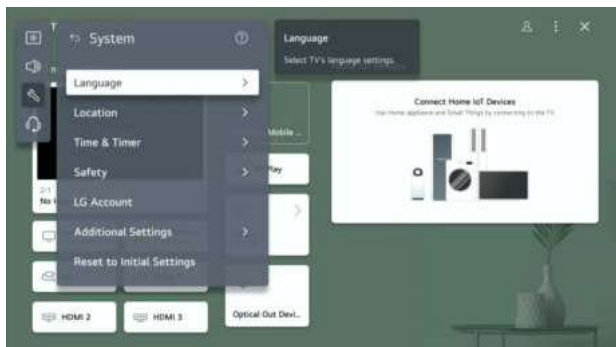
System

Language

Location

Time & Timer

Safety

LG Account

Additional Settings

Reset to Initial Settings

Language
Select TV's language settings.

Mobile ...

Play

Connect Home IoT Devices
Use Home appliance and Smart Things by connecting to the TV.

2-1
No

HDMI 2

HDMI 3

Optical Out Devi...